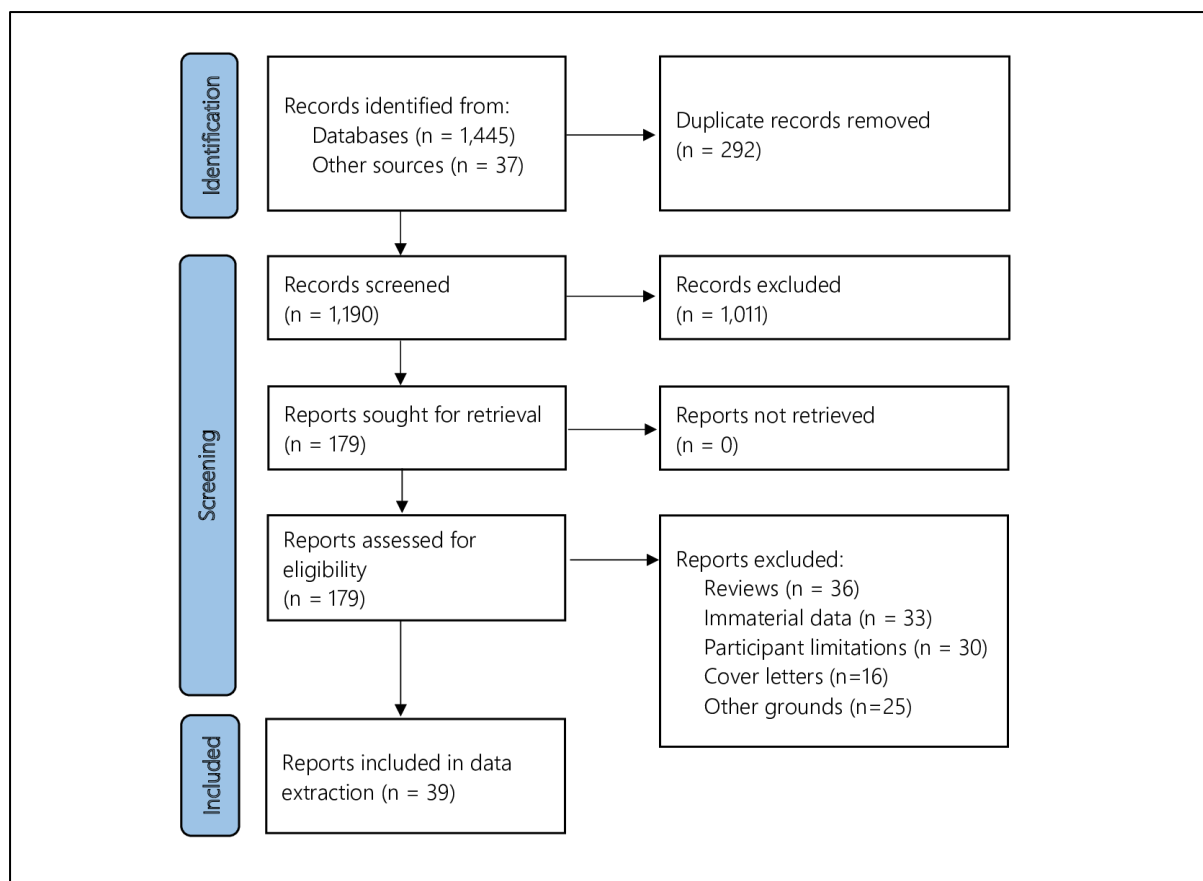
Identification

Records identified from:
Databases (n = 1,445)
Other sources (n = 37)

Duplicate records removed
(n = 292)

Screening

Records screened
(n = 1,190)

Records excluded
(n = 1,011)

Reports sought for retrieval
(n = 179)

Reports not retrieved
(n = 0)

Reports assessed for eligibility
(n = 179)

Reports excluded:
Reviews (n = 36)
Immaterial data (n = 33)
Participant limitations (n = 30)
Cover letters (n=16)
Other grounds (n=25)

Included

Reports included in data extraction (n = 39)